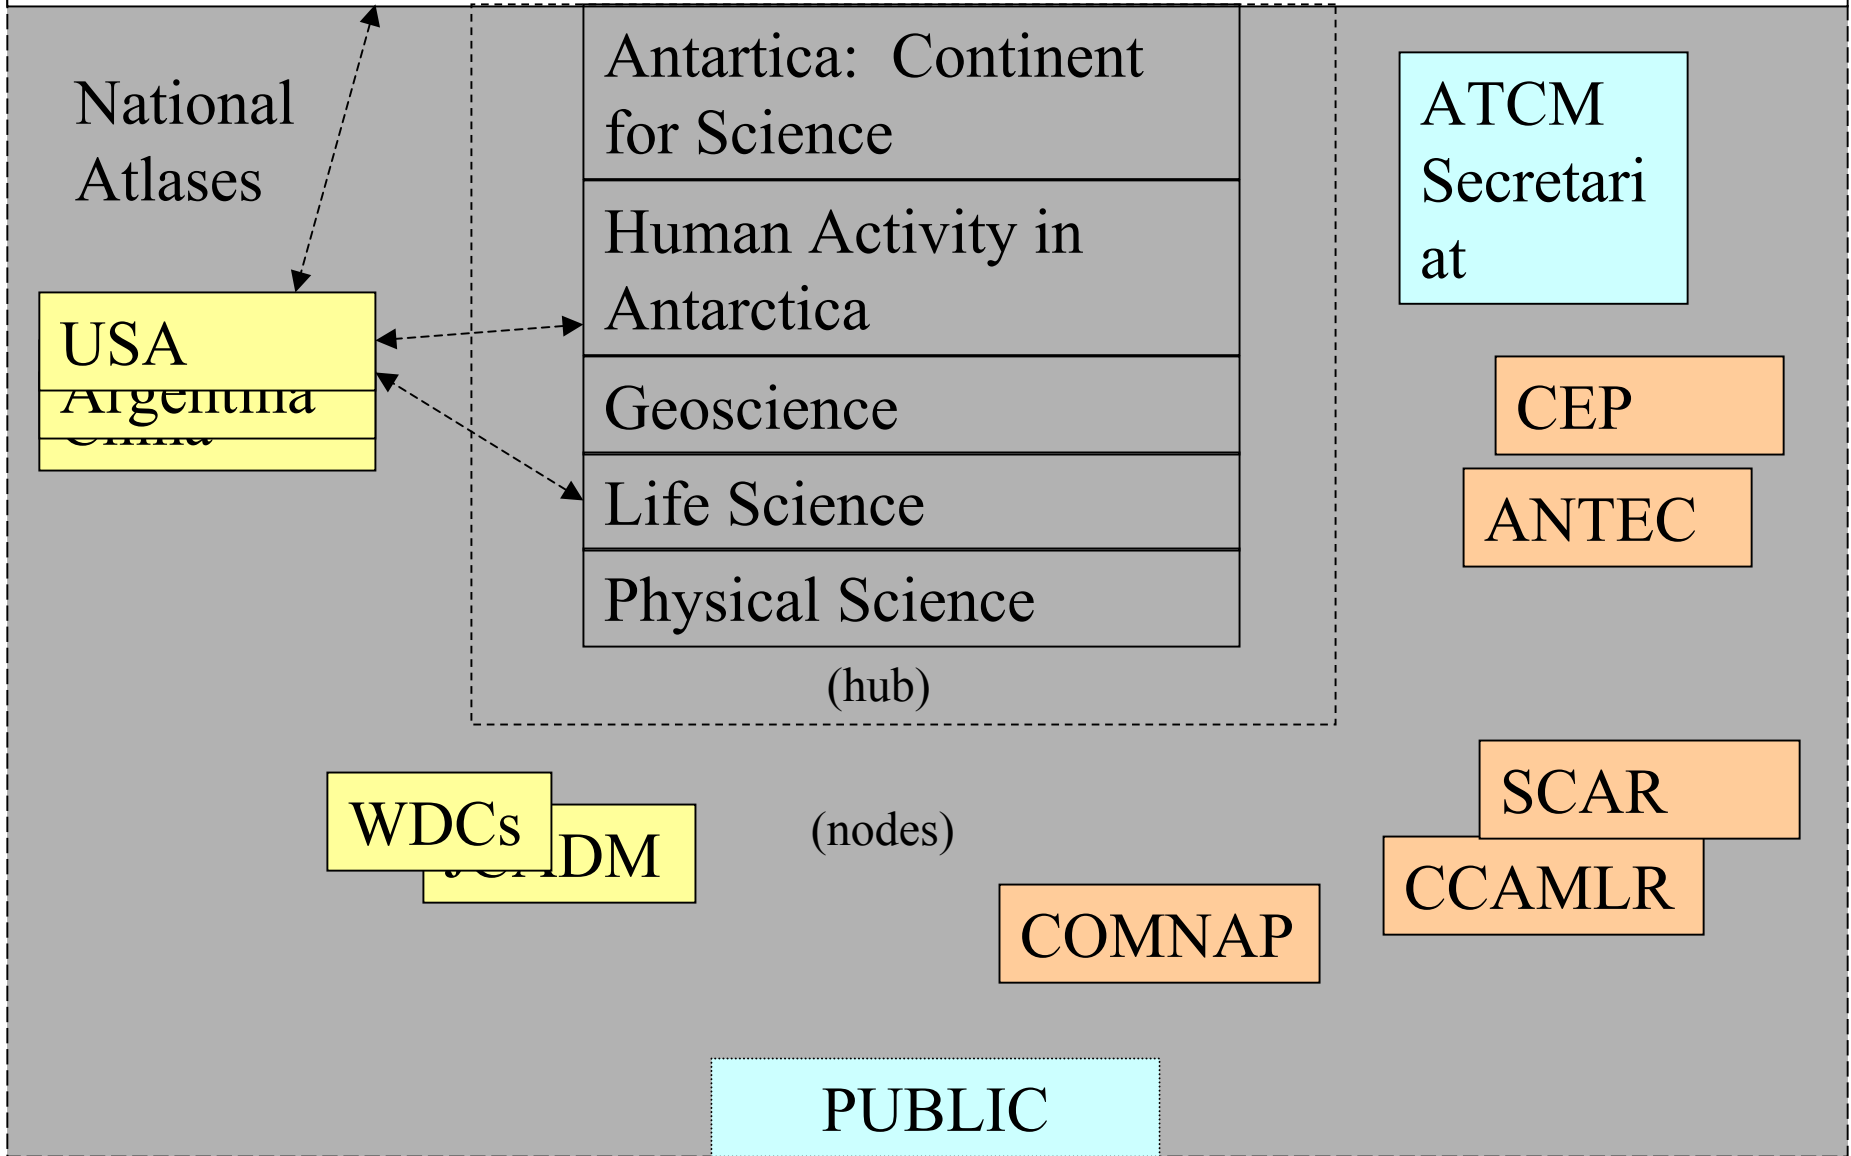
National Atlases

USA

Argentina

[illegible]

Antartica: Continent for Science

Human Activity in Antarctica

Geoscience

Life Science

Physical Science

(hub)

ATCM Secretariat

CEP

ANTEC

WDCs

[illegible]DM

(nodes)

SCAR

CCAMLR

COMNAP

PUBLIC